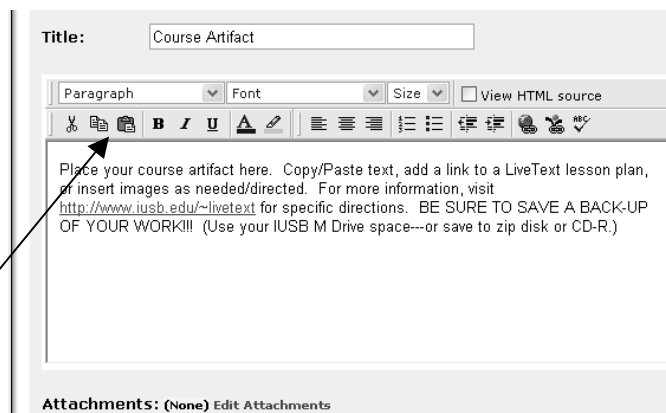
Title: Course Artifact

Paragraph Font Size View HTML source

B I U

Place your course artifact here. Copy/Paste text, add a link to a LiveText lesson plan, or insert images as needed/directed. For more information, visit http://www.iusb.edu/~livetext for specific directions. BE SURE TO SAVE A BACK-UP OF YOUR WORK!!! (Use your IUSB M Drive space---or save to zip disk or CD-R.)

Attachments: (None) Edit Attachments